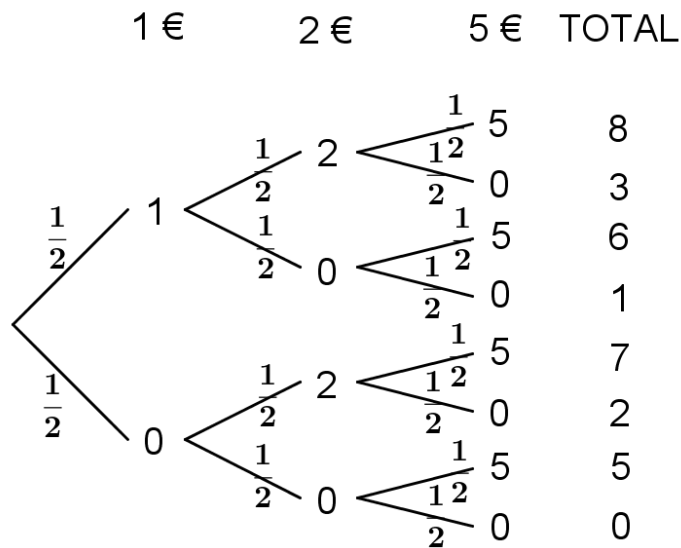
1 €   2 €   5 €   TOTAL

$\frac{1}{2}$ 1 $\frac{1}{2}$ 2 $\frac{1}{2}$ 5   8
$\frac{1}{2}$ 0   3
$\frac{1}{2}$ 0 $\frac{1}{2}$ 5   6
$\frac{1}{2}$ 0   1

$\frac{1}{2}$ 0 $\frac{1}{2}$ 2 $\frac{1}{2}$ 5   7
$\frac{1}{2}$ 0   2
$\frac{1}{2}$ 0 $\frac{1}{2}$ 5   5
$\frac{1}{2}$ 0   0